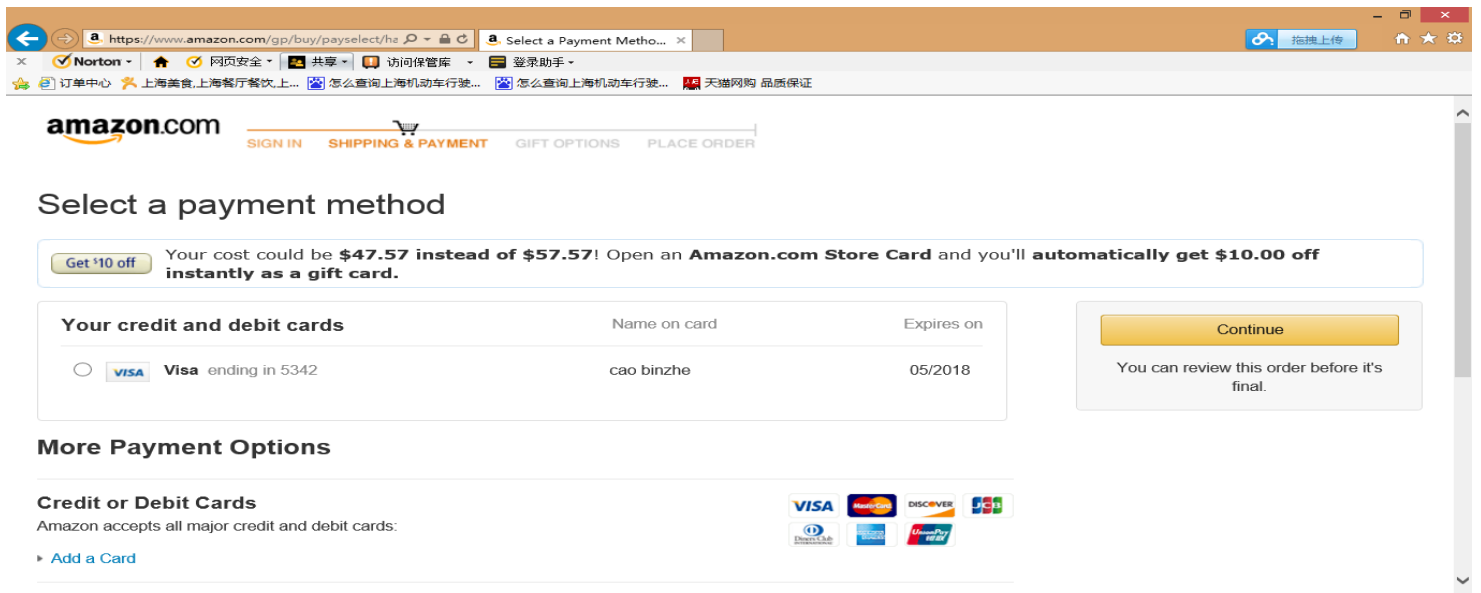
https://www.amazon.com/gp/buy/payselect/ha
Select a Payment Metho...
拖拽上传
Norton
网页安全
共享
访问保管库
登录助手
订单中心
上海美食,上海餐厅餐饮,上...
怎么查询上海机动车行驶...
怎么查询上海机动车行驶...
天猫网购 品质保证

amazon.com
SIGN IN
SHIPPING & PAYMENT
GIFT OPTIONS
PLACE ORDER

Select a payment method

Get $10 off
Your cost could be **$47.57 instead of $57.57**! Open an **Amazon.com Store Card** and you'll **automatically get $10.00 off instantly as a gift card.**

Your credit and debit cards
Name on card
Expires on

VISA
Visa ending in 5342
cao binzhe
05/2018

Continue
You can review this order before it's final.

More Payment Options

Credit or Debit Cards
Amazon accepts all major credit and debit cards:
Add a Card

VISA
MasterCard
DISCOVER
JCB
Diners Club
UnionPay 银联